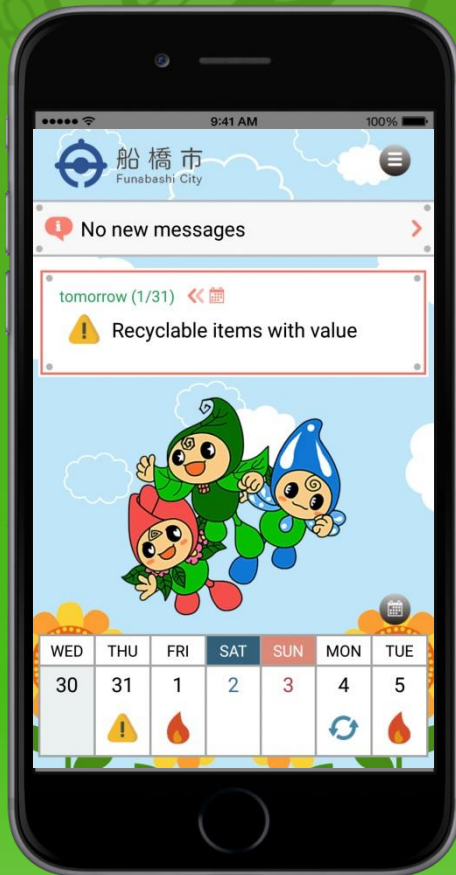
9:41 AM
100%

船橋市
Funabashi City

No new messages

tomorrow (1/31)

Recyclable items with value

| WED | THU | FRI | SAT | SUN | MON | TUE |
|---|---|---|---|---|---|---|
| 30 | 31 | 1 | 2 | 3 | 4 | 5 |